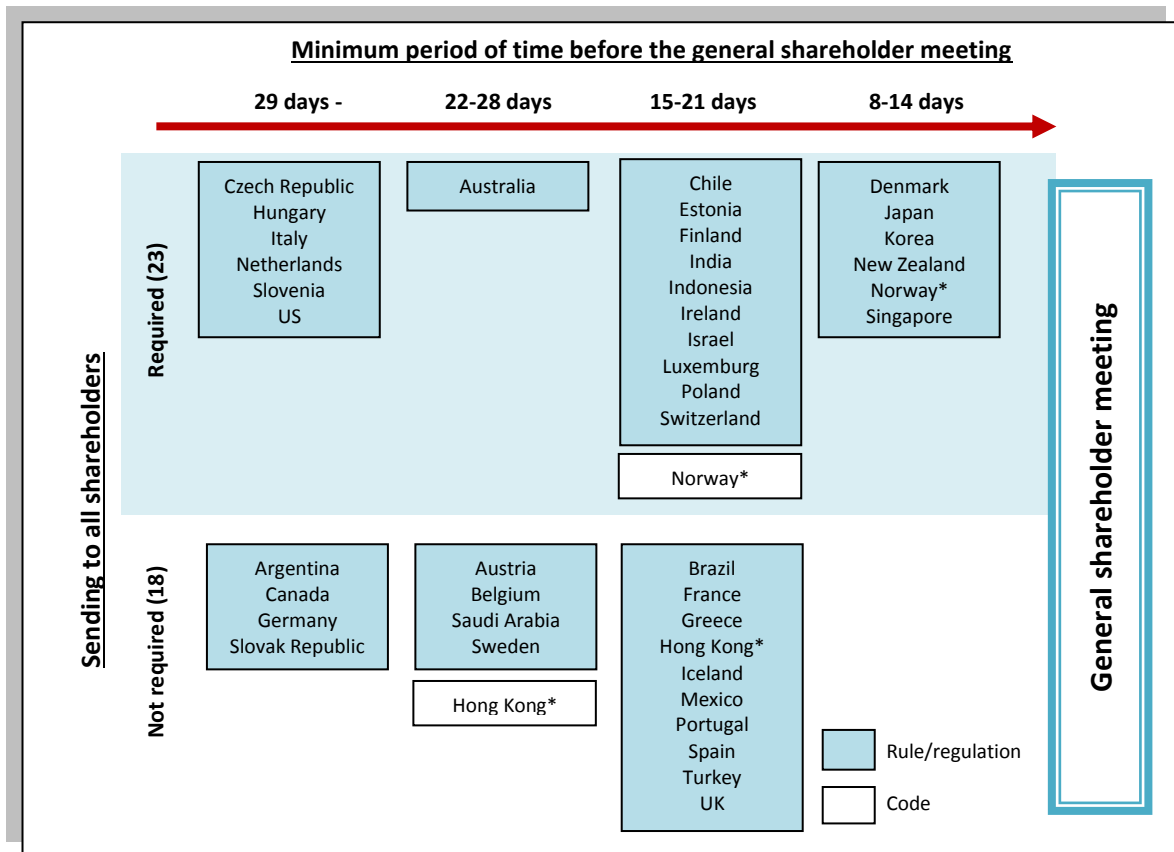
Minimum period of time before the general shareholder meeting

29 days -

22-28 days

15-21 days

8-14 days

Sending to all shareholders

Required (23)

Czech Republic
Hungary
Italy
Netherlands
Slovenia
US

Australia

Chile
Estonia
Finland
India
Indonesia
Ireland
Israel
Luxemburg
Poland
Switzerland

Norway*

Denmark
Japan
Korea
New Zealand
Norway*
Singapore

Not required (18)

Argentina
Canada
Germany
Slovak Republic

Austria
Belgium
Saudi Arabia
Sweden

Hong Kong*

Brazil
France
Greece
Hong Kong*
Iceland
Mexico
Portugal
Spain
Turkey
UK

Rule/regulation

Code

General shareholder meeting